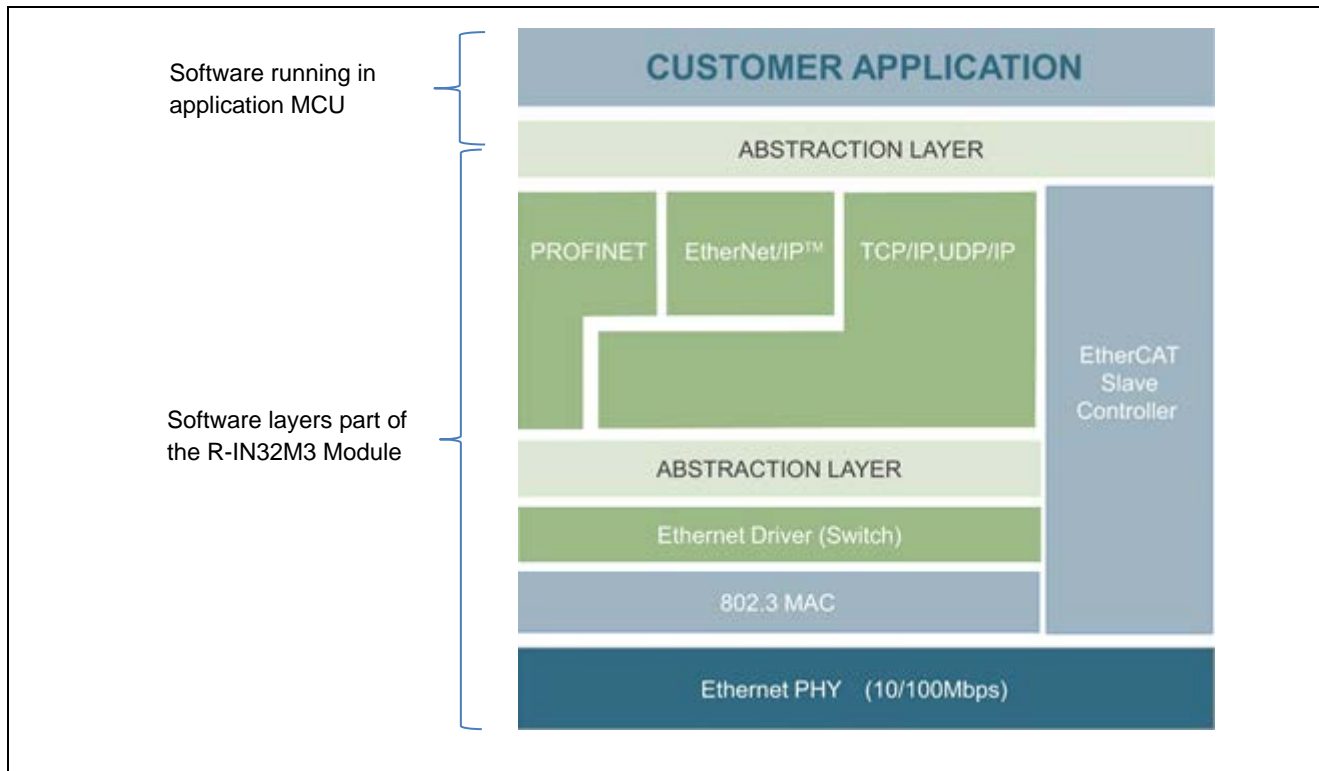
Software running in application MCU

Software layers part of the R-IN32M3 Module

CUSTOMER APPLICATION

ABSTRACTION LAYER

PROFINET

EtherNet/IP™

TCP/IP,UDP/IP

EtherCAT Slave Controller

ABSTRACTION LAYER

Ethernet Driver (Switch)

802.3 MAC

Ethernet PHY (10/100Mbps)